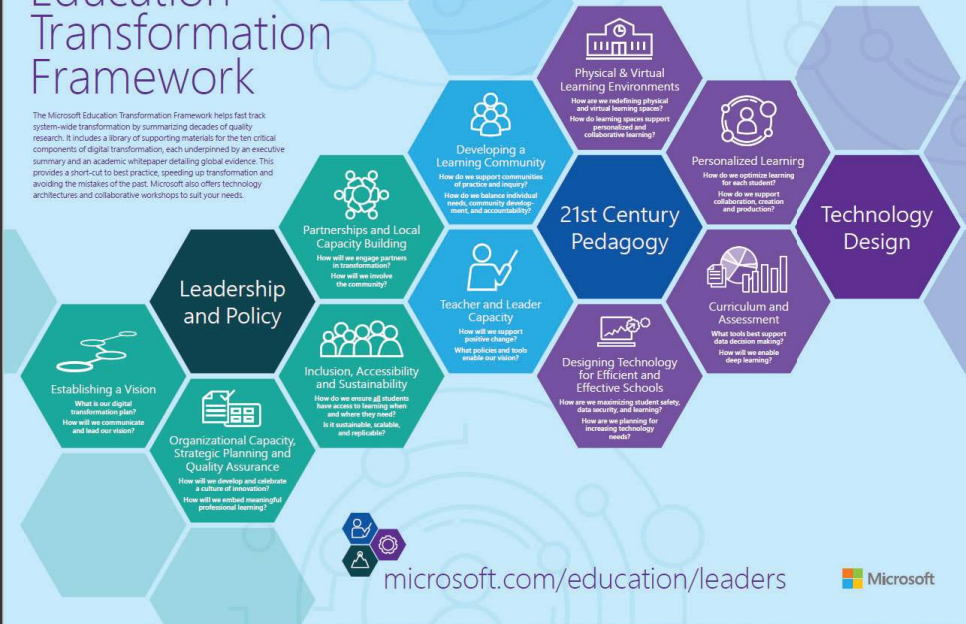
Education Transformation Framework

The Microsoft Education Transformation Framework helps fast track system-wide transformation by summarizing decades of quality research. It includes a library of supporting materials for the ten critical components of digital transformation, each underpinned by an executive summary and an academic whitepaper detailing global evidence. This provides a short-cut to best practice, speeding up transformation and avoiding the mistakes of the past. Microsoft also offers technology architectures and collaborative workshops to suit your needs.

Leadership and Policy

Establishing a Vision
What is our digital transformation plan?
How will we communicate and lead our vision?

Organizational Capacity, Strategic Planning and Quality Assurance
How will we develop and celebrate a culture of innovation?
How will we embed meaningful professional learning?

Partnerships and Local Capacity Building
How will we engage partners in transformation?
How will we involve the community?

Inclusion, Accessibility and Sustainability
How do we ensure all students have access to learning when and where they need?
Is it sustainable, scalable, and replicable?

Developing a Learning Community
How do we support communities of practice and inquiry?
How do we balance individual needs, community development, and accountability?

Teacher and Leader Capacity
How will we support positive change?
What policies and tools enable our vision?

21st Century Pedagogy

Physical & Virtual Learning Environments
How are we redefining physical and virtual learning spaces?
How do learning spaces support personalized and collaborative learning?

Personalized Learning
How do we optimize learning for each student?
How do we support collaboration, creation and production?

Designing Technology for Efficient and Effective Schools
How are we maximizing student safety, data security, and learning?
How are we planning for increasing technology needs?

Curriculum and Assessment
What tools best support data decision making?
How will we enable deep learning?

Technology Design

microsoft.com/education/leaders

Microsoft